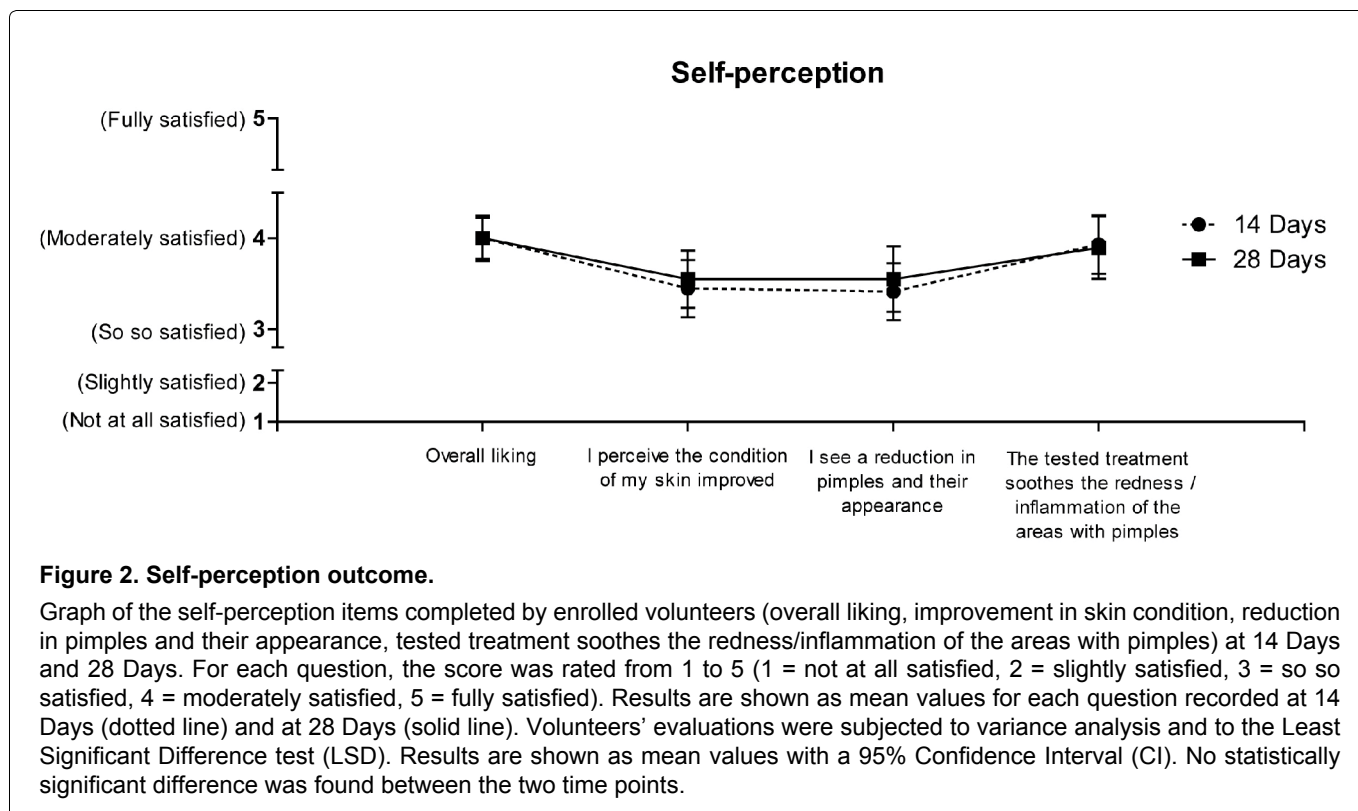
Self-perception

(Fully satisfied) 5
(Moderately satisfied) 4
(So so satisfied) 3
(Slightly satisfied) 2
(Not at all satisfied) 1

14 Days
28 Days

Overall liking
I perceive the condition of my skin improved
I see a reduction in pimples and their appearance
The tested treatment soothes the redness / inflammation of the areas with pimples

Figure 2. Self-perception outcome.

Graph of the self-perception items completed by enrolled volunteers (overall liking, improvement in skin condition, reduction in pimples and their appearance, tested treatment soothes the redness/inflammation of the areas with pimples) at 14 Days and 28 Days. For each question, the score was rated from 1 to 5 (1 = not at all satisfied, 2 = slightly satisfied, 3 = so so satisfied, 4 = moderately satisfied, 5 = fully satisfied). Results are shown as mean values for each question recorded at 14 Days (dotted line) and at 28 Days (solid line). Volunteers' evaluations were subjected to variance analysis and to the Least Significant Difference test (LSD). Results are shown as mean values with a 95% Confidence Interval (CI). No statistically significant difference was found between the two time points.